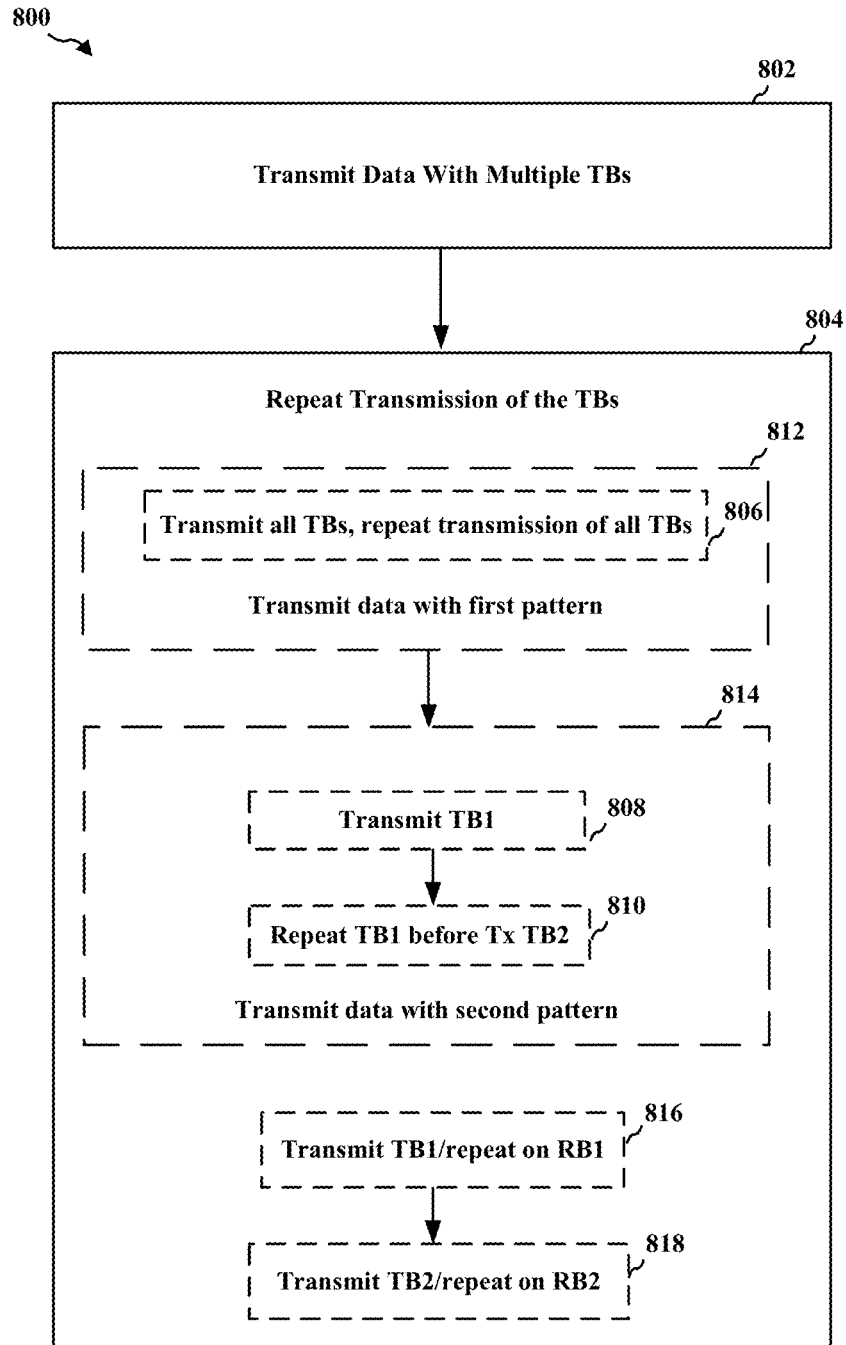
800

802

Transmit Data With Multiple TBs

804

Repeat Transmission of the TBs

812

Transmit all TBs, repeat transmission of all TBs

806

Transmit data with first pattern

814

Transmit TB1

808

Repeat TB1 before Tx TB2

810

Transmit data with second pattern

Transmit TB1/repeat on RB1

816

Transmit TB2/repeat on RB2

818